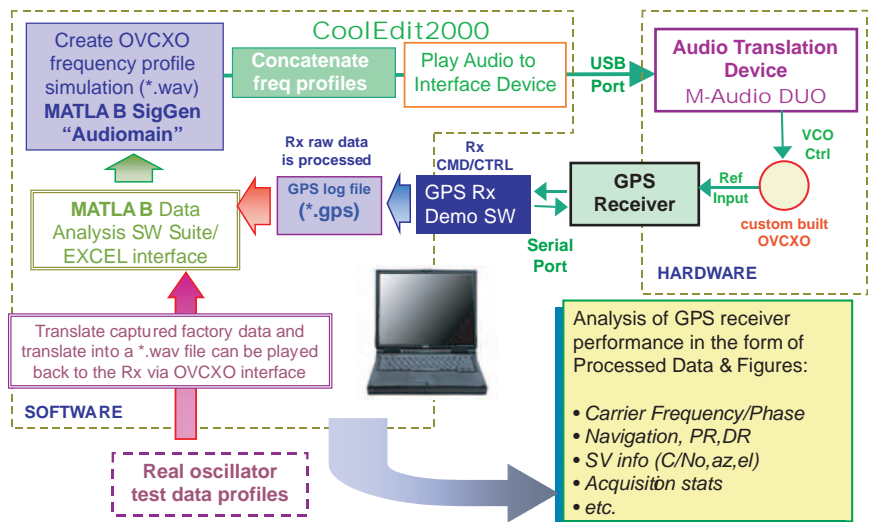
CoolEdit2000

Create OVCXO frequency profile simulation (*.wav) MATLA B SigGen "Audiomain"

Concatenate freq profiles

Play Audio to Interface Device

USB Port

Audio Translation Device M-Audio DUO

VCO Ctrl

Rx raw data is processed

Rx CMD/CTRL

GPS log file (*.gps)

GPS Rx Demo SW

GPS Receiver

Ref Input

custom built OVCXO

MATLA B Data Analysis SW Suite/ EXCEL interface

Serial Port

HARDWARE

Translate captured factory data and translate into a *.wav file can be played back to the Rx via OVCXO interface

SOFTWARE

Analysis of GPS receiver performance in the form of Processed Data & Figures:

• Carrier Frequency/Phase
• Navigation, PR,DR
• SV info (C/No,az,el)
• Acquisition stats
• etc.

Real oscillator test data profiles